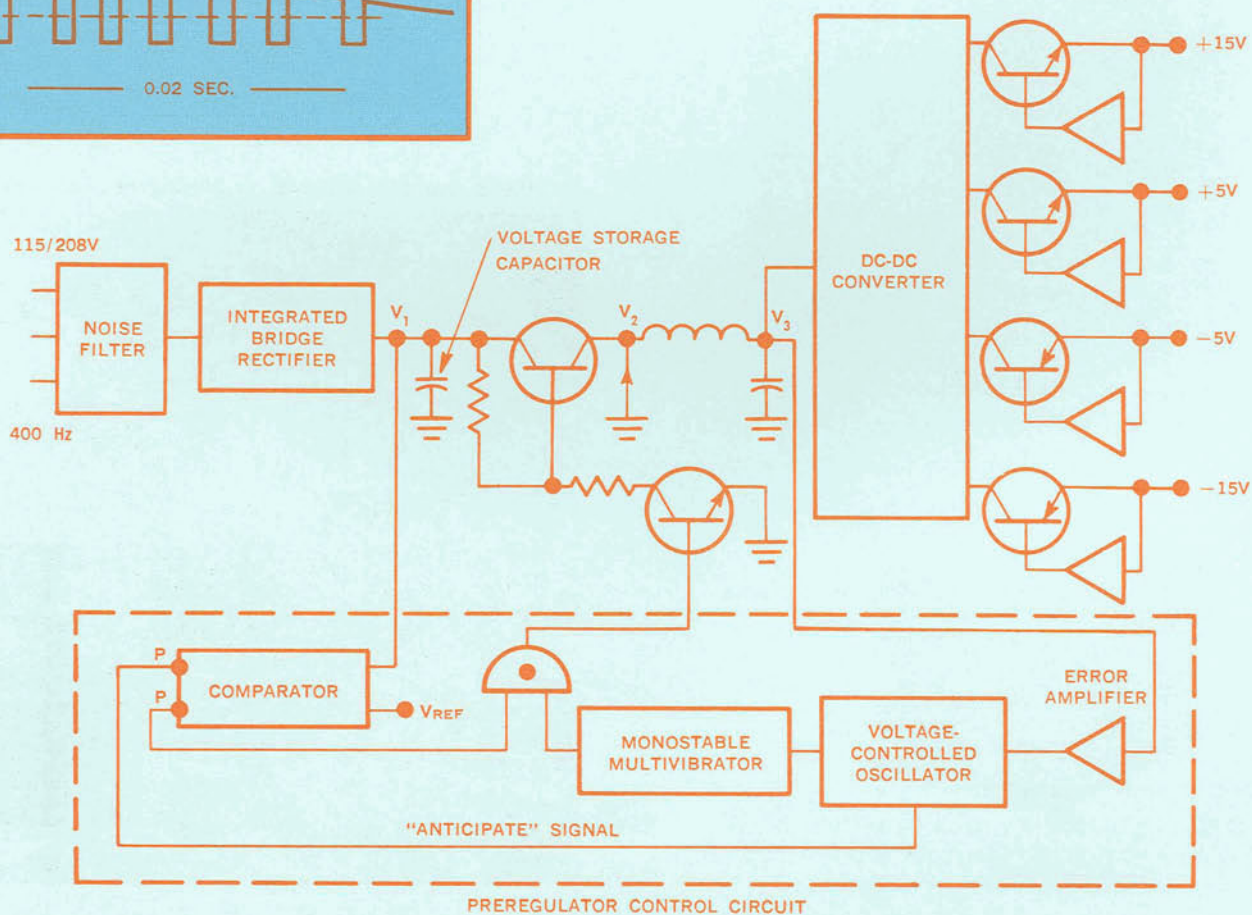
0.02 SEC.

115/208V

NOISE FILTER

400 Hz

INTEGRATED BRIDGE RECTIFIER

$V_1$

VOLTAGE STORAGE CAPACITOR

$V_2$

$V_3$

DC-DC CONVERTER

+15V

+5V

−5V

−15V

P

P

COMPARATOR

$V_{REF}$

MONOSTABLE MULTIVIBRATOR

VOLTAGE-CONTROLLED OSCILLATOR

ERROR AMPLIFIER

"ANTICIPATE" SIGNAL

PREREGULATOR CONTROL CIRCUIT